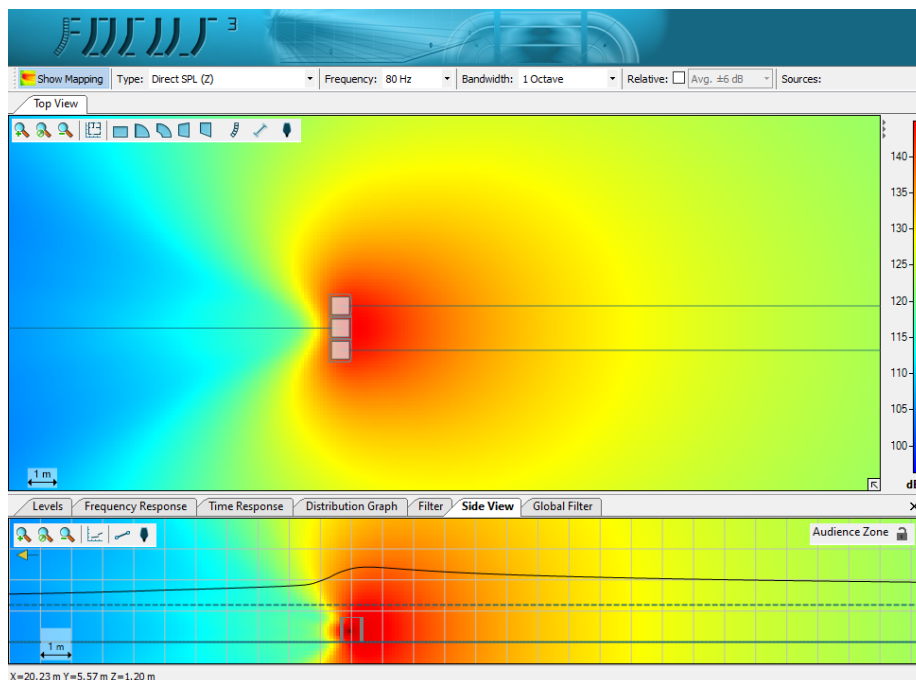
FOCUS 3

Show Mapping | Type: Direct SPL (Z) | Frequency: 80 Hz | Bandwidth: 1 Octave | Relative: Avg. ±6 dB | Sources:

Top View

1 m

140
135
130
125
120
115
110
105
100
dB

Levels | Frequency Response | Time Response | Distribution Graph | Filter | Side View | Global Filter

Audience Zone

1 m

X=20.23 m Y=5.57 m Z=1.20 m